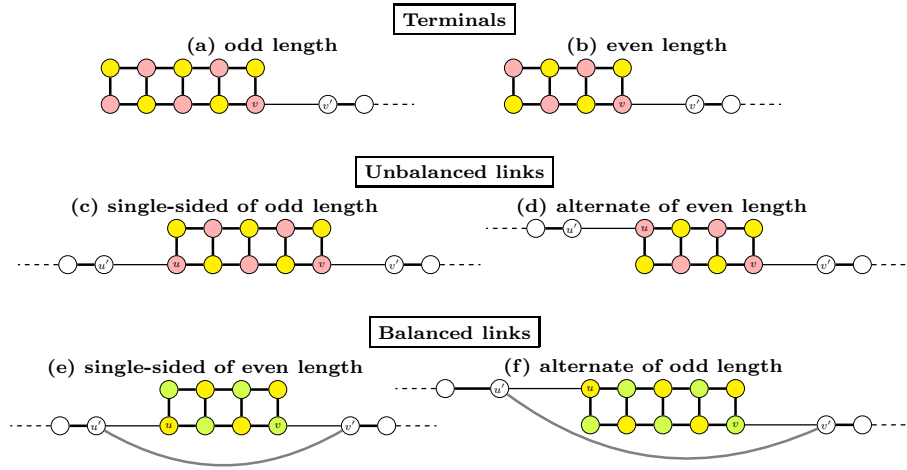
Terminals

(a) odd length

$v$ $v'$

(b) even length

$v$ $v'$

Unbalanced links

(c) single-sided of odd length

$u'$ $u$ $v$ $v'$

(d) alternate of even length

$u'$ $u$ $v$ $v'$

Balanced links

(e) single-sided of even length

$u'$ $u$ $v$ $v'$

(f) alternate of odd length

$u'$ $u$ $v$ $v'$